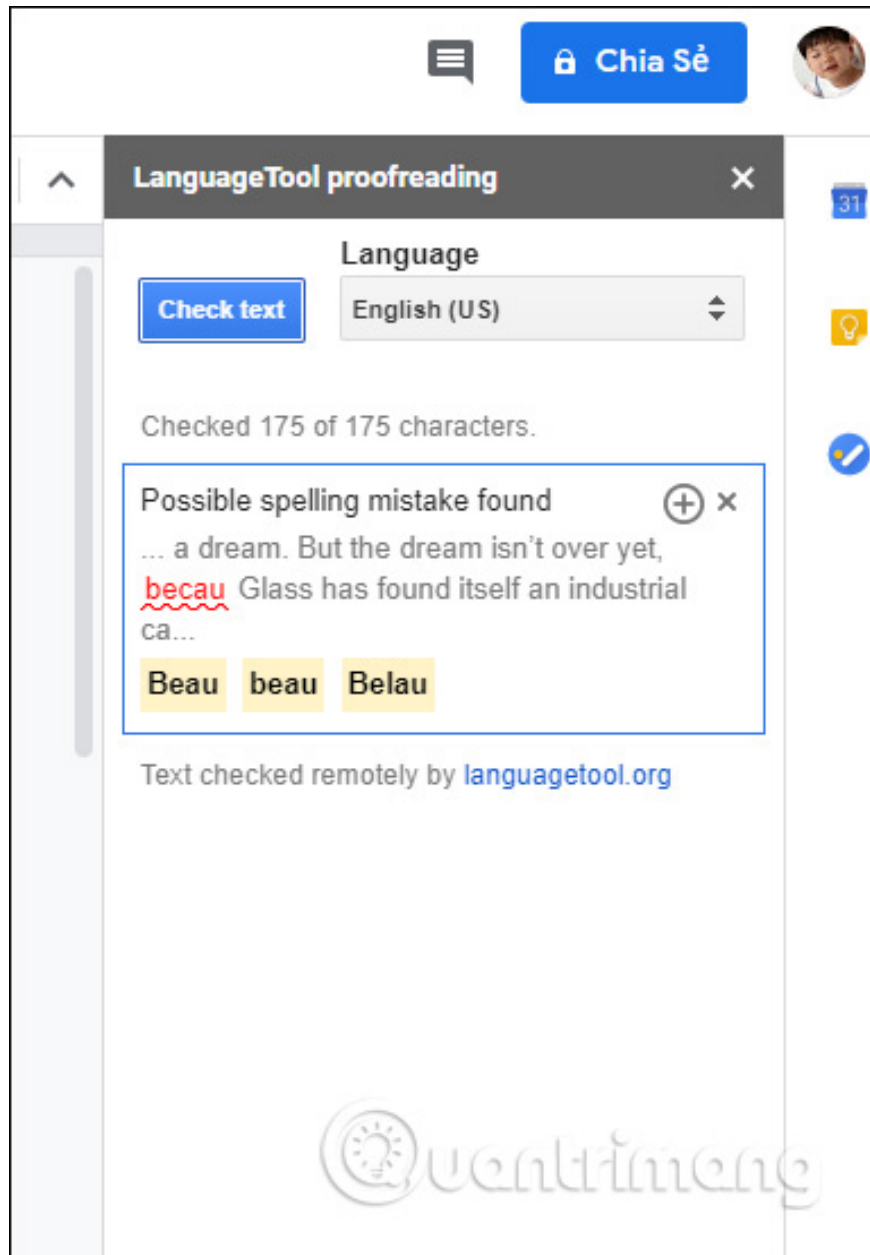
Chia Sẻ

LanguageTool proofreading

31

Language

Check text

English (US)

Checked 175 of 175 characters.

Possible spelling mistake found

... a dream. But the dream isn’t over yet, becau Glass has found itself an industrial ca...

Beau beau Belau

Text checked remotely by languagetool.org

Quantrimang